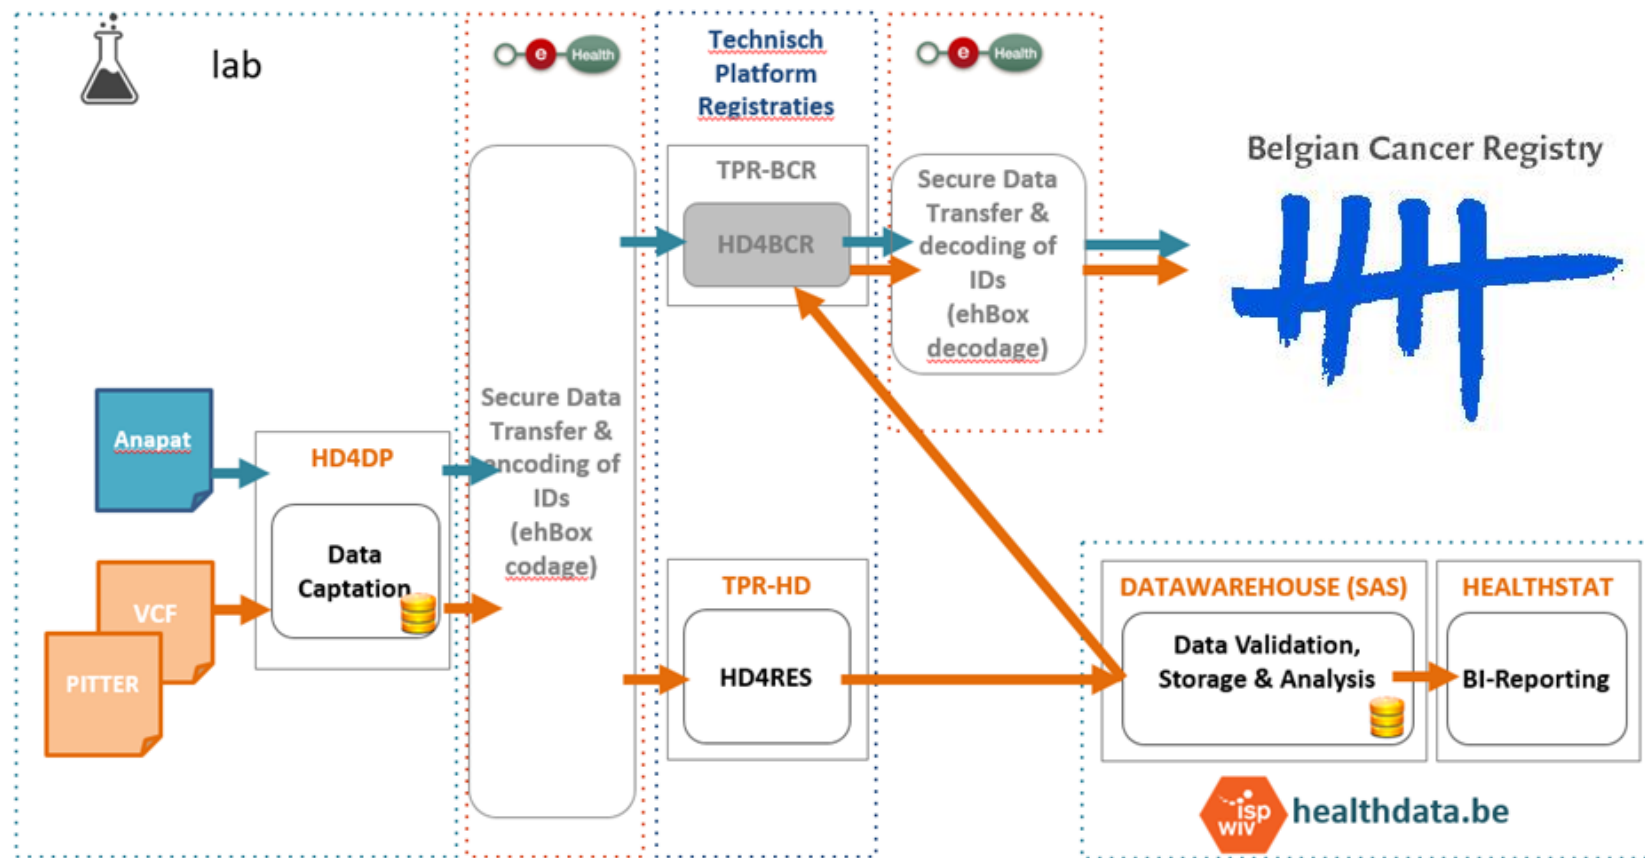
lab

e Health

Technisch Platform Registraties

e Health

Belgian Cancer Registry

TPR-BCR

HD4BCR

Secure Data Transfer & decoding of IDs (ehBox decodage)

Anapat

VCF

PITTER

HD4DP

Data Captation

Secure Data Transfer & encoding of IDs (ehBox codage)

TPR-HD

HD4RES

DATAWAREHOUSE (SAS)

Data Validation, Storage & Analysis

HEALTHSTAT

BI-Reporting

isp wiv healthdata.be